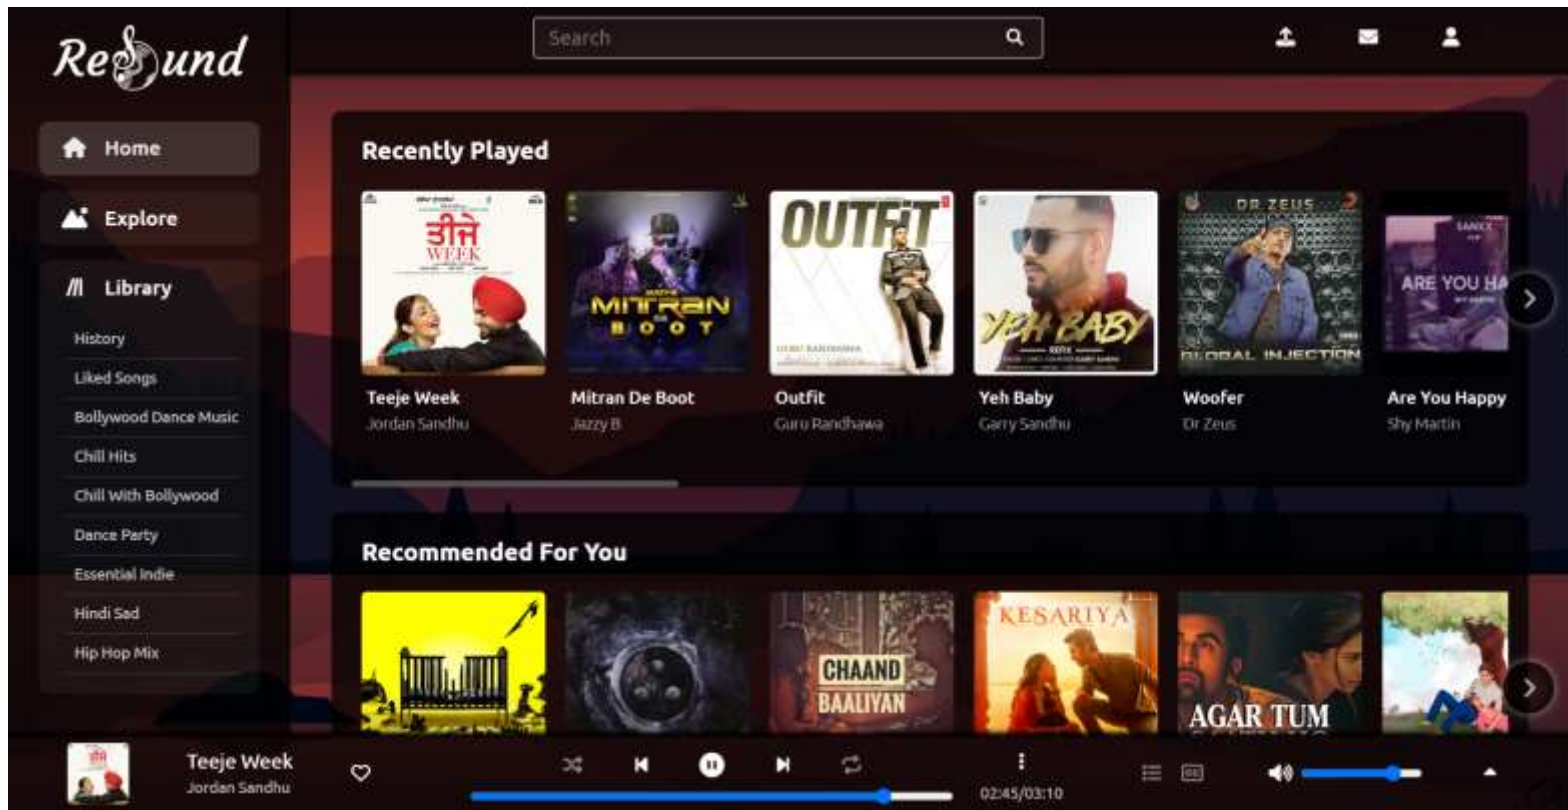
ReSound

Search

Home

Explore

Library

History

Liked Songs

Bollywood Dance Music

Chill Hits

Chill With Bollywood

Dance Party

Essential Indie

Hindi Sad

Hip Hop Mix

Recently Played

तीजे WEEK

MITRAN BOOT

OUTFIT

YEH BABY

DR ZEUS GLOBAL INJECTION

ARE YOU HA

Teeje Week
Jordan Sandhu

Mitran De Boot
Jazzy B

Outfit
Guru Randhawa

Yeh Baby
Garry Sandhu

Woofer
Dr Zeus

Are You Happy
Shy Martin

Recommended For You

CHAAND BAALIYAN

KESARIYA

AGAR TUM

Teeje Week
Jordan Sandhu

02:45/03:10